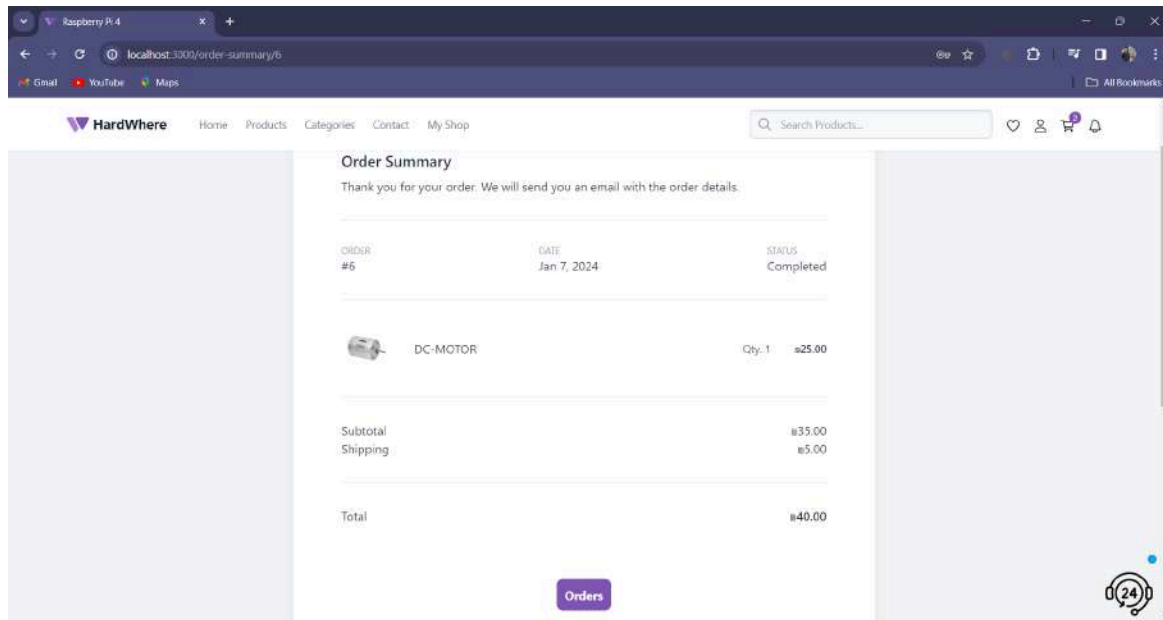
Raspberry Pi 4
localhost:3000/order-summary/6
Gmail YouTube Maps
All Bookmarks

HardWhere
Home Products Categories Contact My Shop
Search Products...

Order Summary
Thank you for your order. We will send you an email with the order details.

ORDER
#6

DATE
Jan 7, 2024

STATUS
Completed

DC-MOTOR
Qty. 1 ฿25.00

Subtotal ฿35.00
Shipping ฿5.00

Total ฿40.00

Orders

24